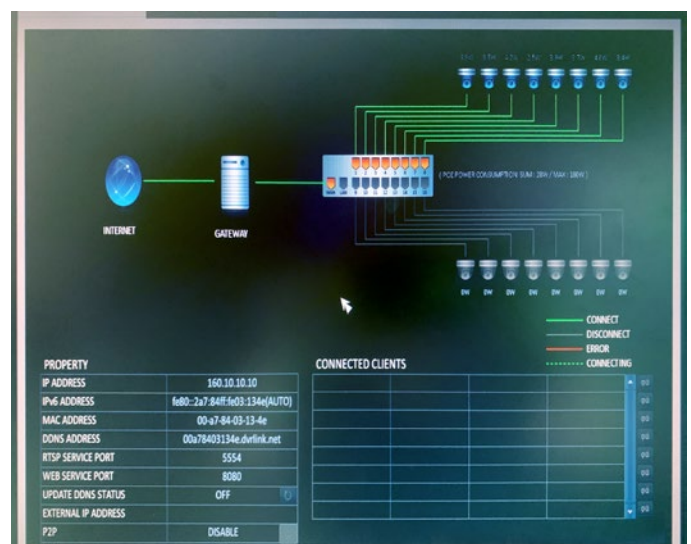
INTERNET

GATEWAY

( POE POWER CONSUMPTION SUM: 28W / MAX: 180W )

0W 0W 0W 0W 0W 0W 0W 0W

CONNECT
DISCONNECT
ERROR
CONNECTING

PROPERTY

| | |
|---|---|
| IP ADDRESS | 160.10.10.10 |
| IPv6 ADDRESS | fe80::2a7:84ff:fe03:134e(AUTO) |
| MAC ADDRESS | 00-a7-84-03-13-4e |
| DDNS ADDRESS | 00a78403134e.dvrlink.net |
| RTSP SERVICE PORT | 5554 |
| WEB SERVICE PORT | 8080 |
| UPDATE DDNS STATUS | OFF |
| EXTERNAL IP ADDRESS | |
| P2P | DISABLE |

CONNECTED CLIENTS